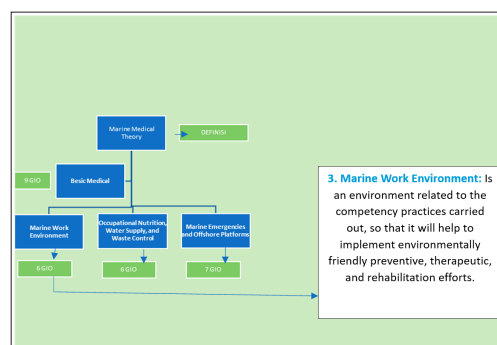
Marine Medical Theory

DEFINISI

9 GIO

Besic Medical

Marine Work Environment

6 GIO

Occupational Nutrition, Water Supply, and Waste Control

6 GIO

Marine Emergencies and Offshore Platforms

7 GIO

3. Marine Work Environment: Is an environment related to the competency practices carried out, so that it will help to implement environmentally friendly preventive, therapeutic, and rehabilitation efforts.